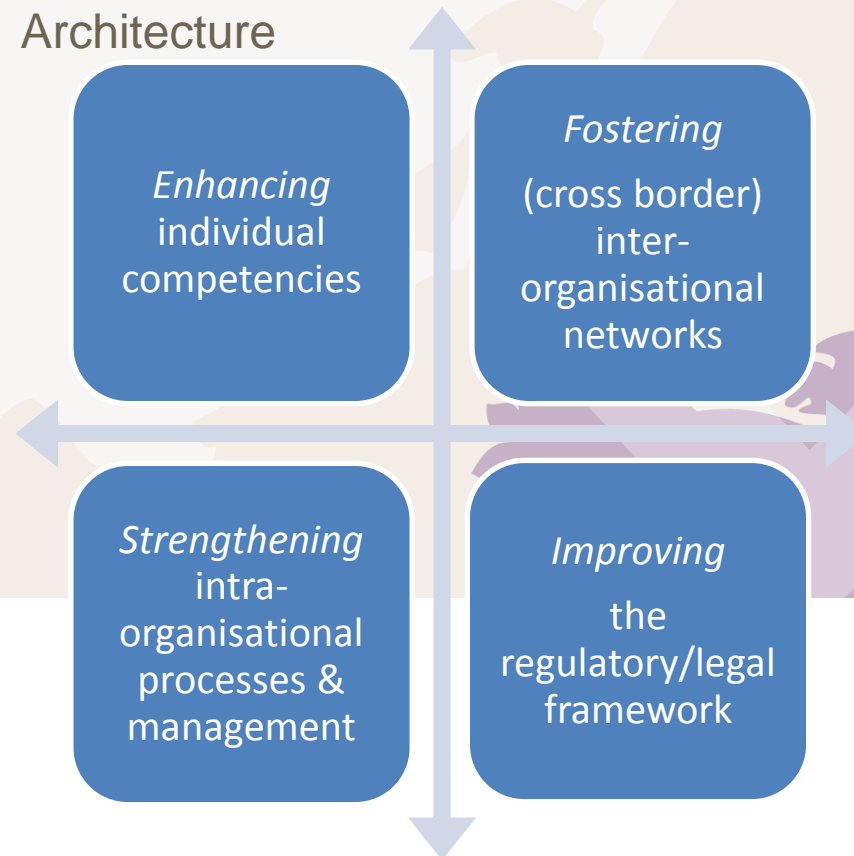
Architecture

Enhancing individual competencies

Fostering

(cross border) inter-organisational networks

Strengthening intra-organisational processes & management

Improving

the regulatory/legal framework